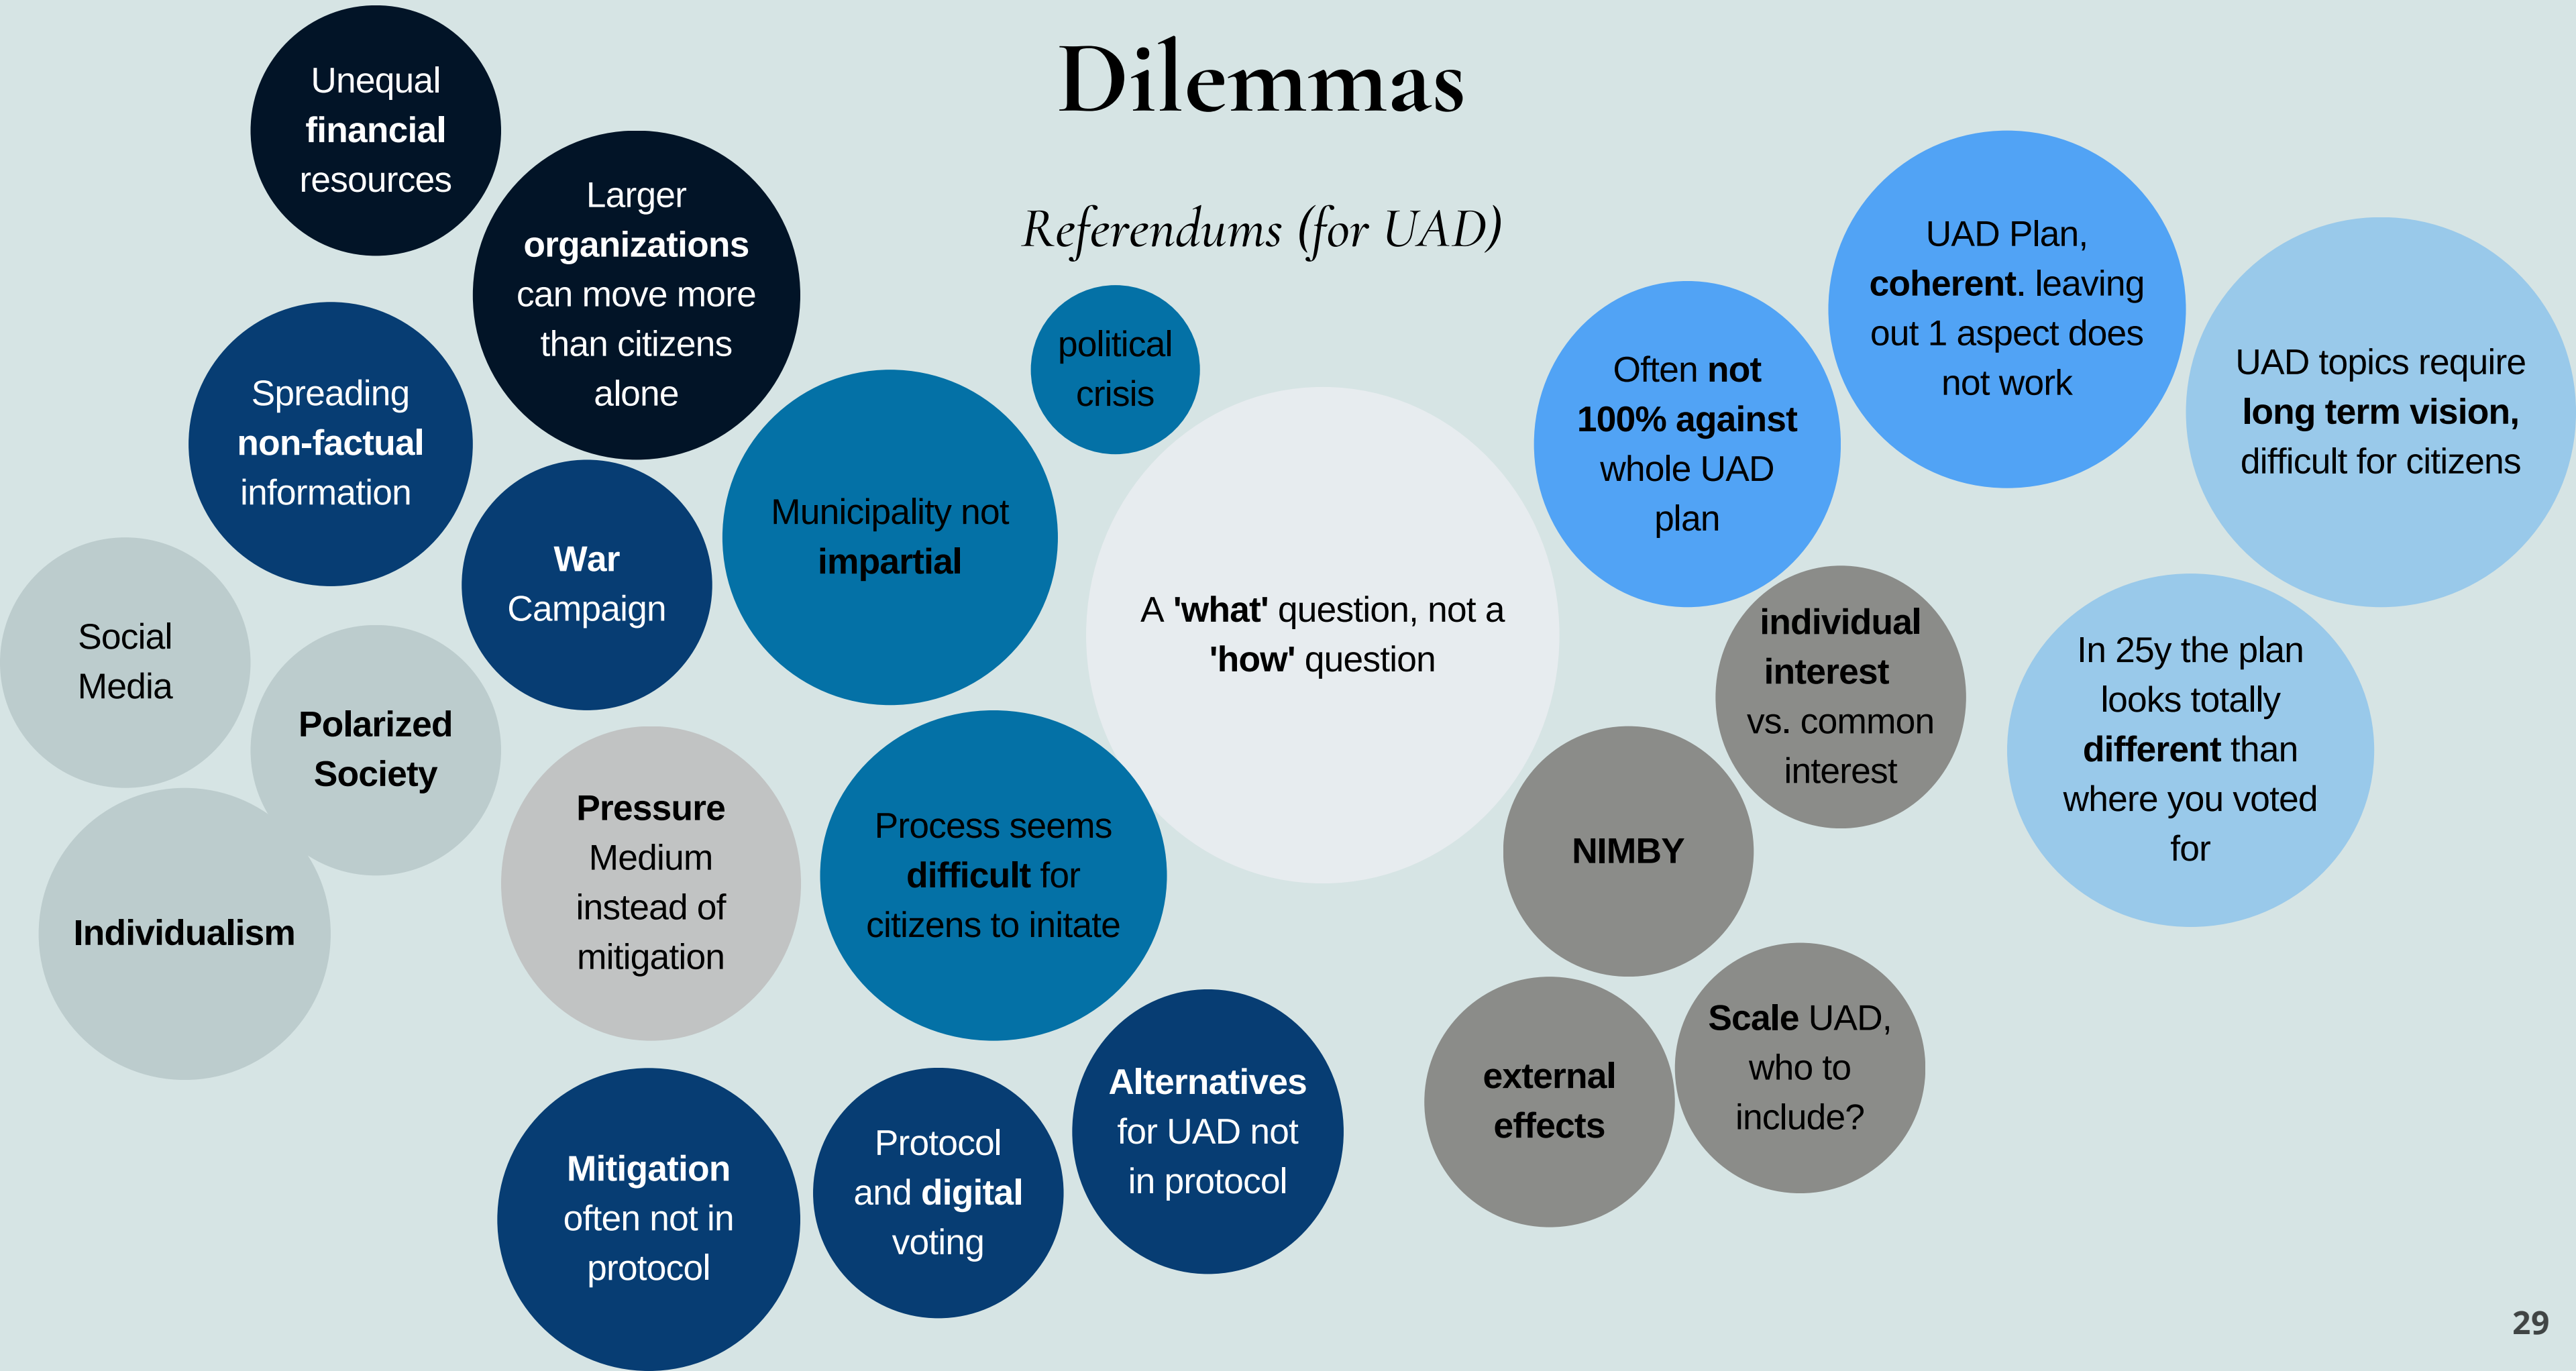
Dilemmas

Referendums (for UAD)

Unequal financial resources

Larger organizations can move more than citizens alone

Spreading non-factual information

political crisis

Municipality not impartial

War Campaign

Social Media

Polarized Society

Individualism

Pressure Medium instead of mitigation

Process seems difficult for citizens to initate

A 'what' question, not a 'how' question

Often not 100% against whole UAD plan

UAD Plan, coherent. leaving out 1 aspect does not work

UAD topics require long term vision, difficult for citizens

individual interest vs. common interest

In 25y the plan looks totally different than where you voted for

NIMBY

external effects

Scale UAD, who to include?

Mitigation often not in protocol

Protocol and digital voting

Alternatives for UAD not in protocol

29